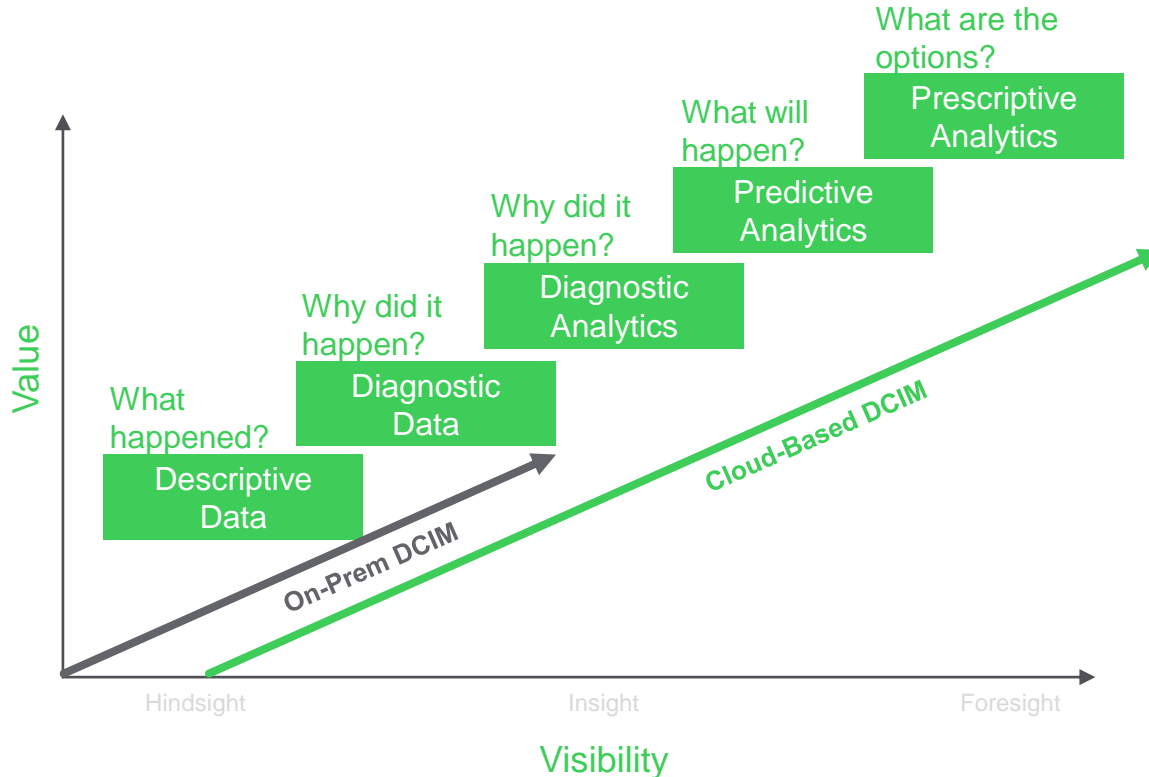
What are the options?

Prescriptive Analytics

What will happen?

Predictive Analytics

Why did it happen?

Diagnostic Analytics

Why did it happen?

Diagnostic Data

What happened?

Descriptive Data

Value

On-Prem DCIM

Cloud-Based DCIM

Hindsight

Insight

Foresight

Visibility